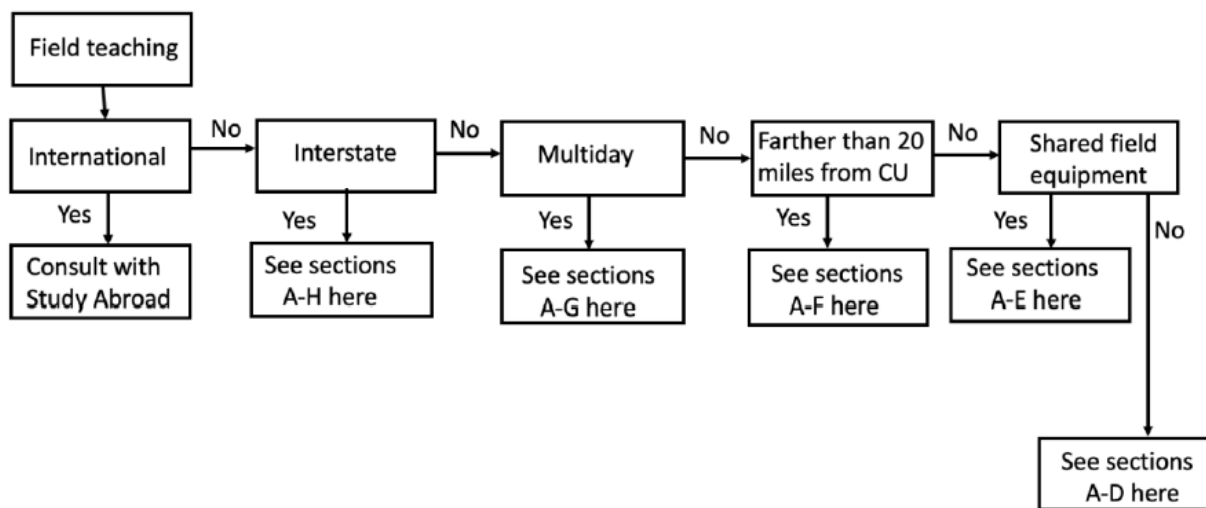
Field teaching

International

No

Interstate

No

Multiday

No

Farther than 20 miles from CU

No

Shared field equipment

Yes

Consult with Study Abroad

Yes

See sections A-H here

Yes

See sections A-G here

Yes

See sections A-F here

Yes

See sections A-E here

No

See sections A-D here